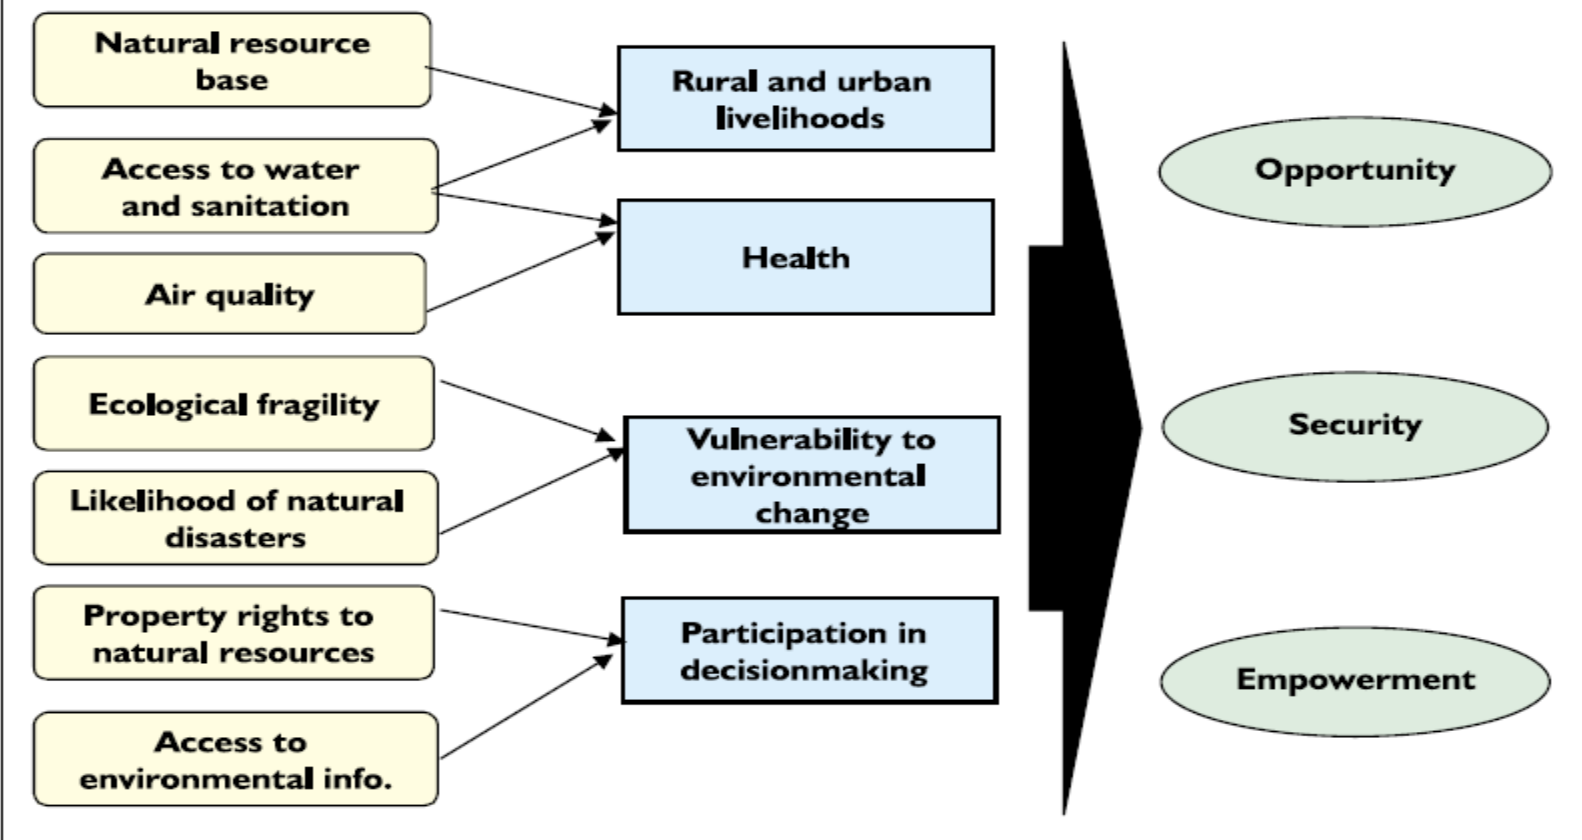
Natural resource base

Access to water and sanitation

Air quality

Ecological fragility

Likelihood of natural disasters

Property rights to natural resources

Access to environmental info.

Rural and urban livelihoods

Health

Vulnerability to environmental change

Participation in decisionmaking

Opportunity

Security

Empowerment